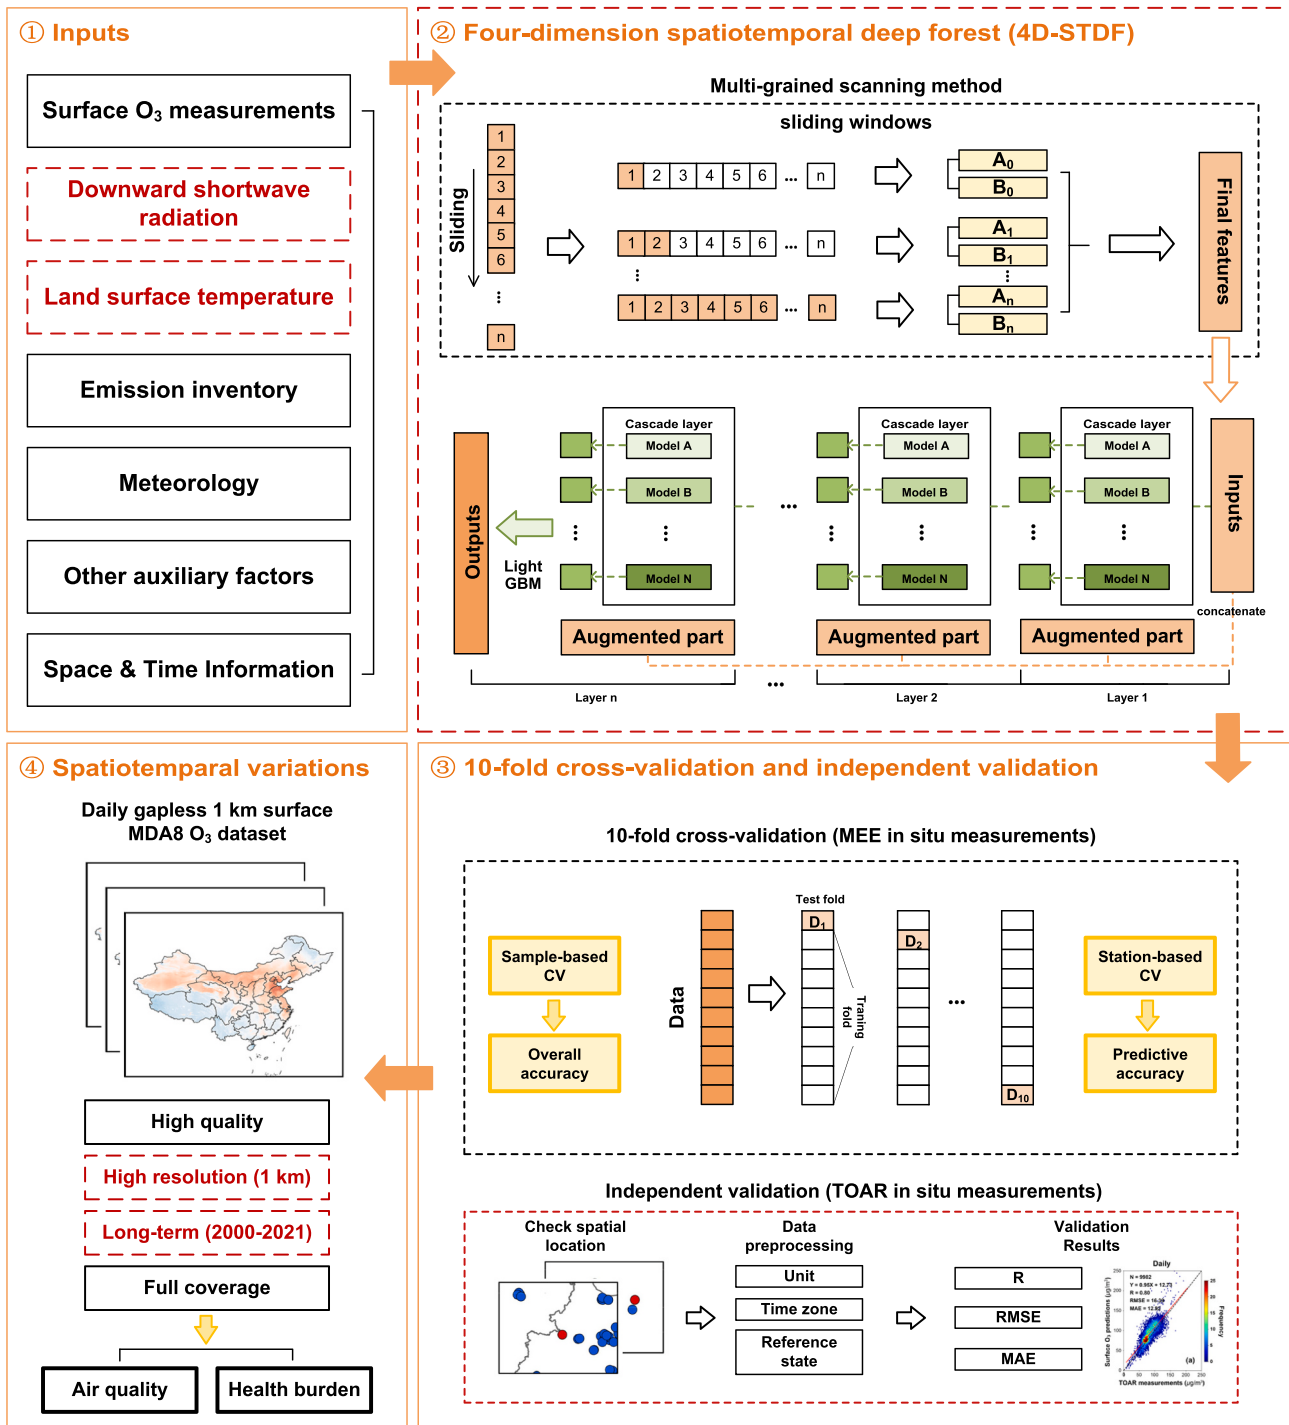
① Inputs

Surface $O_3$ measurements

Downward shortwave radiation

Land surface temperature

Emission inventory

Meteorology

Other auxiliary factors

Space & Time Information

② Four-dimension spatiotemporal deep forest (4D-STDF)

Multi-grained scanning method

sliding windows

Sliding

1 2 3 4 5 6 ⋮ n

1 2 3 4 5 6 ... n

1 2 3 4 5 6 ... n

⋮

1 2 3 4 5 6 ... n

$A_0$ $B_0$ $A_1$ $B_1$ ⋮ $A_n$ $B_n$

Final features

Outputs

Light GBM

Cascade layer
Model A
Model B
⋮
Model N

Cascade layer
Model A
Model B
⋮
Model N

Cascade layer
Model A
Model B
⋮
Model N

...

Inputs

concatenate

Augmented part

Augmented part

Augmented part

Layer n ... Layer 2 Layer 1

④ Spatiotemparal variations

Daily gapless 1 km surface MDA8 $O_3$ dataset

High quality

High resolution (1 km)

Long-term (2000-2021)

Full coverage

Air quality

Health burden

③ 10-fold cross-validation and independent validation

10-fold cross-validation (MEE in situ measurements)

Sample-based CV

Overall accuracy

Data

Test fold

$D_1$

Traning fold

$D_2$

...

$D_{10}$

Station-based CV

Predictive accuracy

Independent validation (TOAR in situ measurements)

Check spatial location

Data preprocessing

Unit

Time zone

Reference state

Validation Results

R

RMSE

MAE

Daily

TOAR measurements (μg/m³)

Surface $O_3$ predictions (μg/m³)

Frequency

(a)